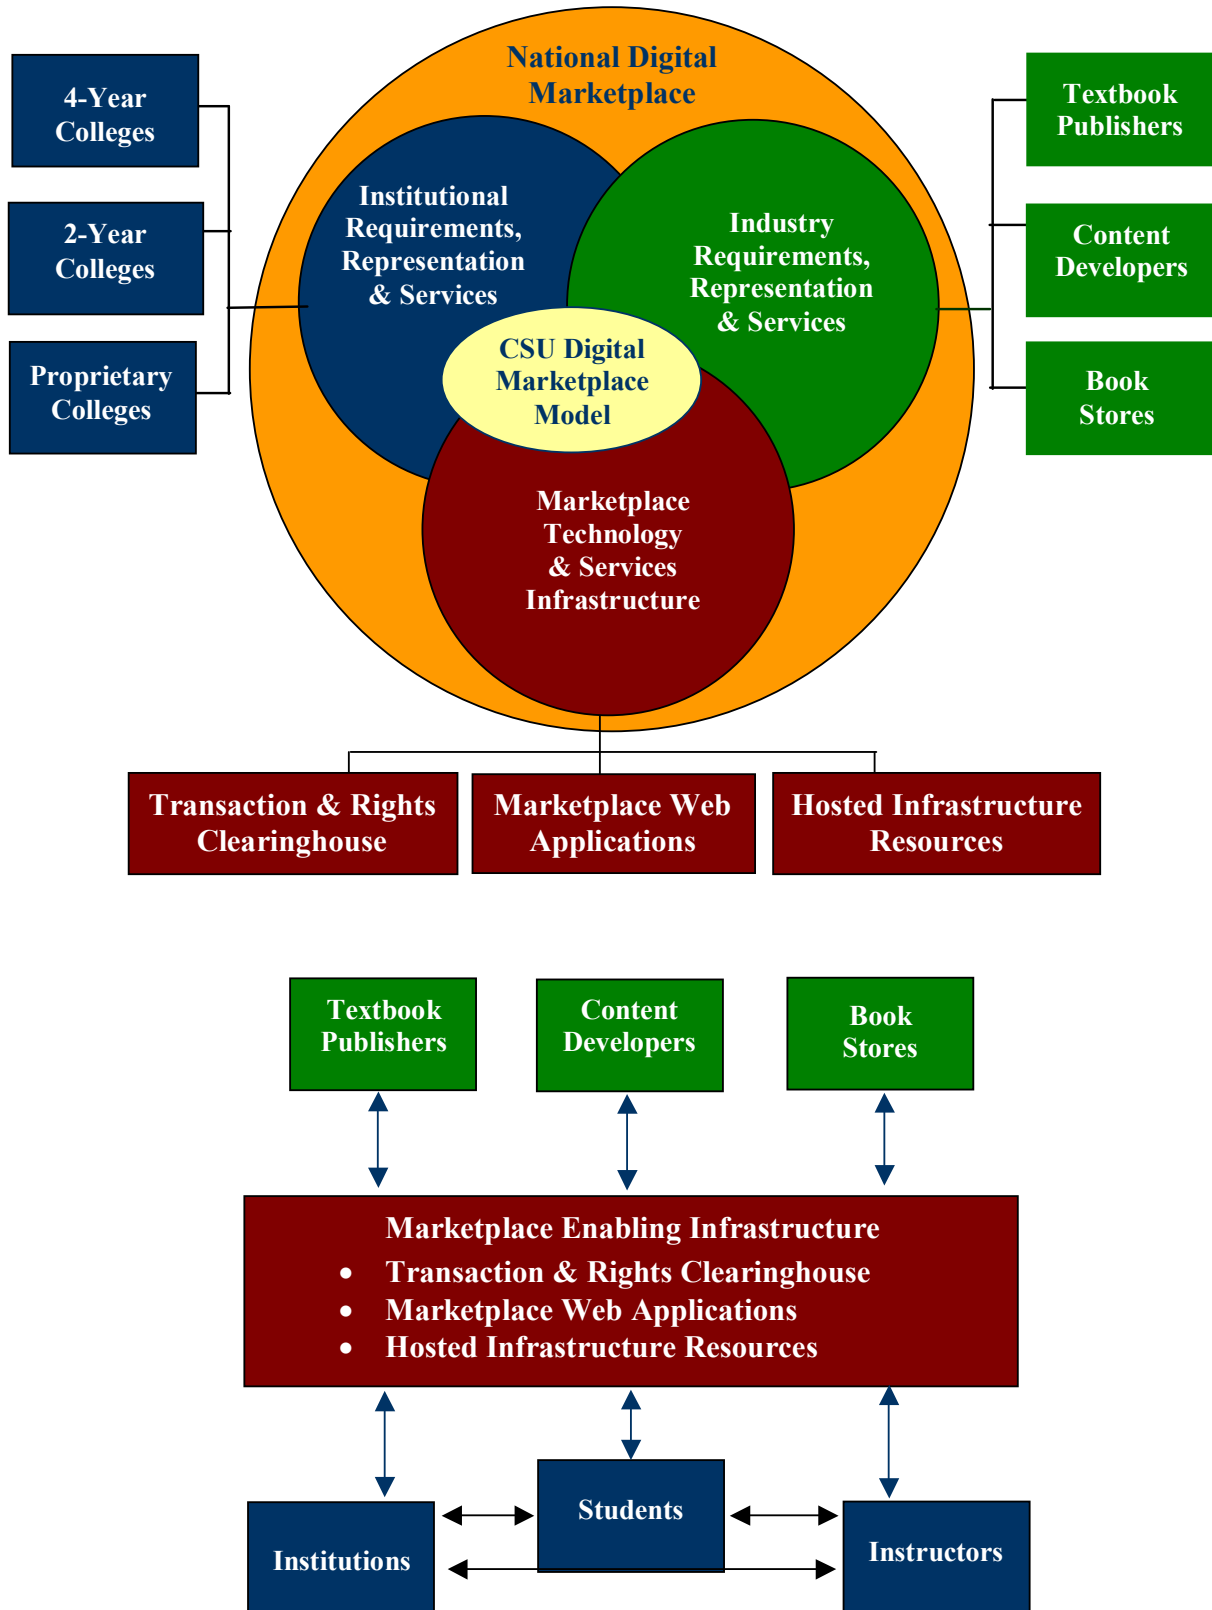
4-Year Colleges

2-Year Colleges

Proprietary Colleges

National Digital Marketplace

Institutional Requirements, Representation & Services

Industry Requirements, Representation & Services

CSU Digital Marketplace Model

Marketplace Technology & Services Infrastructure

Textbook Publishers

Content Developers

Book Stores

Transaction & Rights Clearinghouse

Marketplace Web Applications

Hosted Infrastructure Resources

Textbook Publishers

Content Developers

Book Stores

Marketplace Enabling Infrastructure
- Transaction & Rights Clearinghouse
- Marketplace Web Applications
- Hosted Infrastructure Resources

Students

Institutions

Instructors